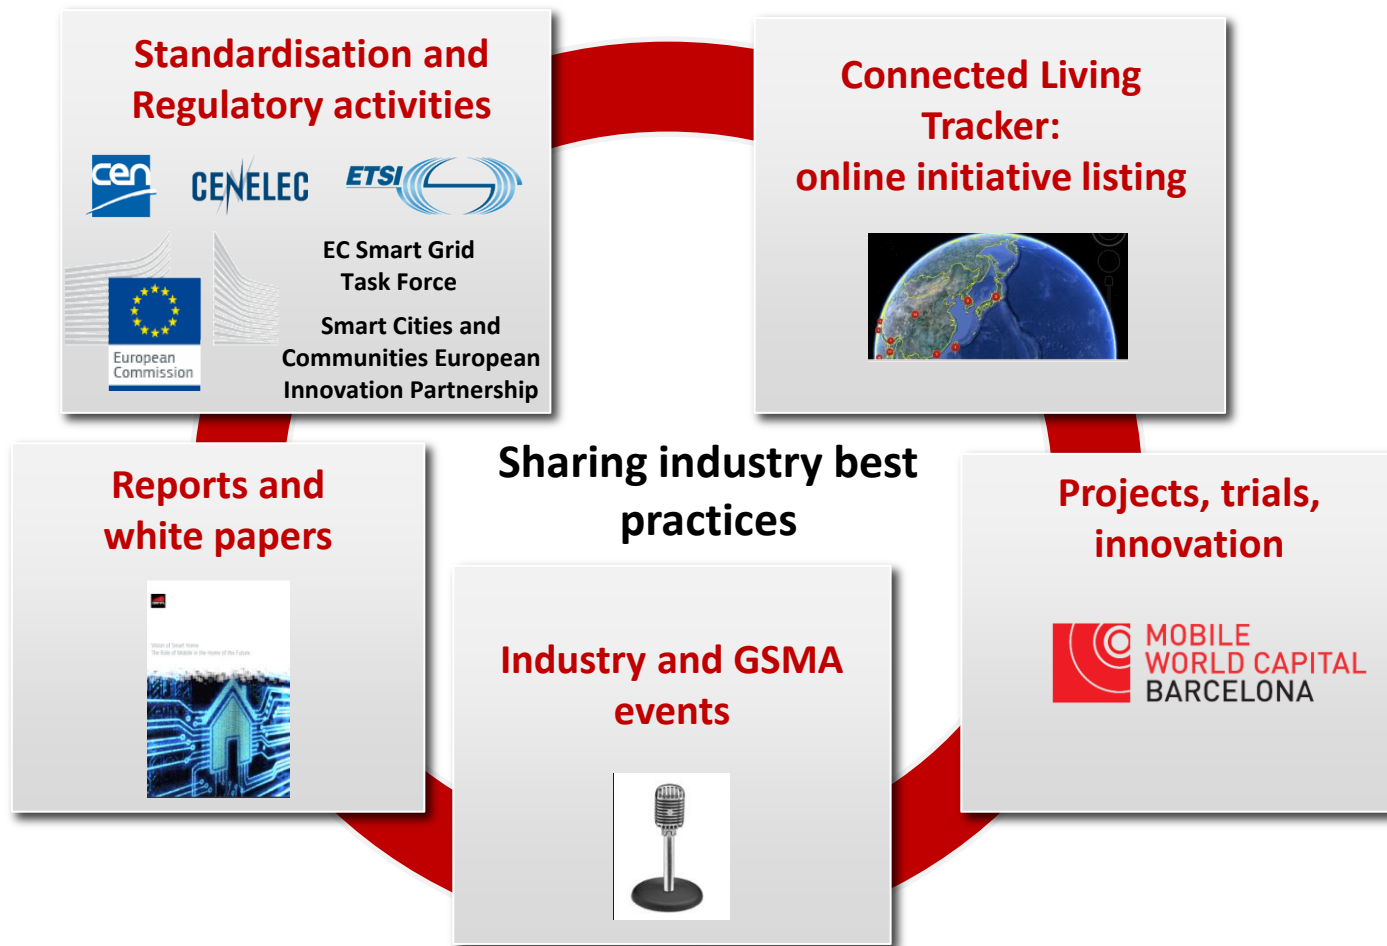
Standardisation and Regulatory activities

cen CENELEC ETSI

European Commission

EC Smart Grid Task Force

Smart Cities and Communities European Innovation Partnership

Connected Living Tracker: online initiative listing

Sharing industry best practices

Reports and white papers

Vision of Smart Home
The Role of Mobile in the Home of the Future

Industry and GSMA events

Projects, trials, innovation

MOBILE WORLD CAPITAL BARCELONA